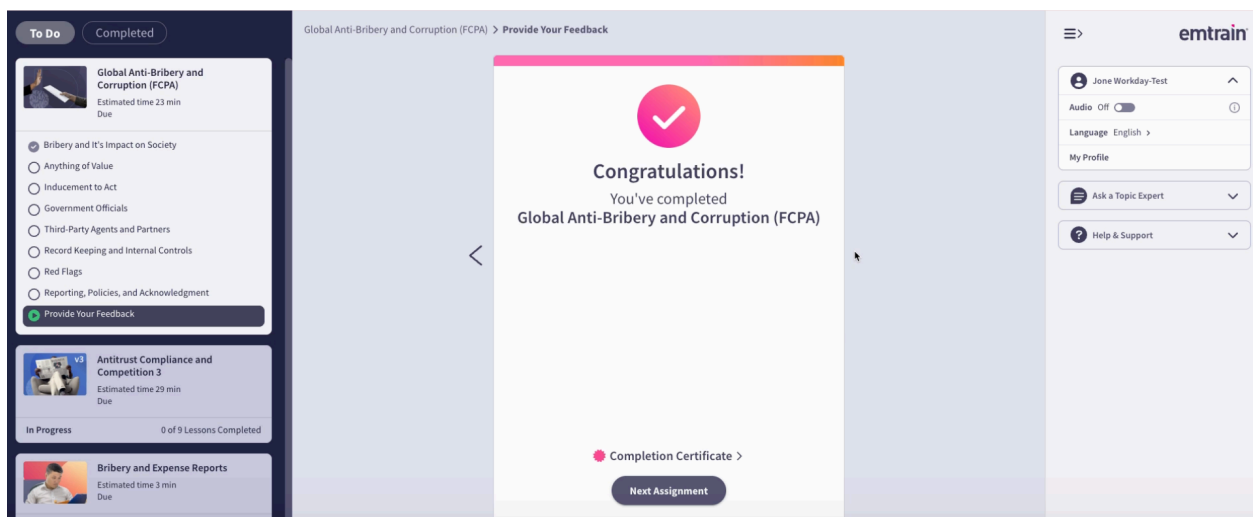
To Do Completed

Global Anti-Bribery and Corruption (FCPA)
Estimated time 23 min
Due

Bribery and It's Impact on Society
Anything of Value
Inducement to Act
Government Officials
Third-Party Agents and Partners
Record Keeping and Internal Controls
Red Flags
Reporting, Policies, and Acknowledgment
Provide Your Feedback

v3
Antitrust Compliance and Competition 3
Estimated time 29 min
Due

In Progress 0 of 9 Lessons Completed

Bribery and Expense Reports
Estimated time 3 min
Due

Global Anti-Bribery and Corruption (FCPA) > Provide Your Feedback

Congratulations!
You've completed
Global Anti-Bribery and Corruption (FCPA)

Completion Certificate >

Next Assignment

emtrain

Jone Workday-Test
Audio Off
Language English >
My Profile

Ask a Topic Expert

Help & Support